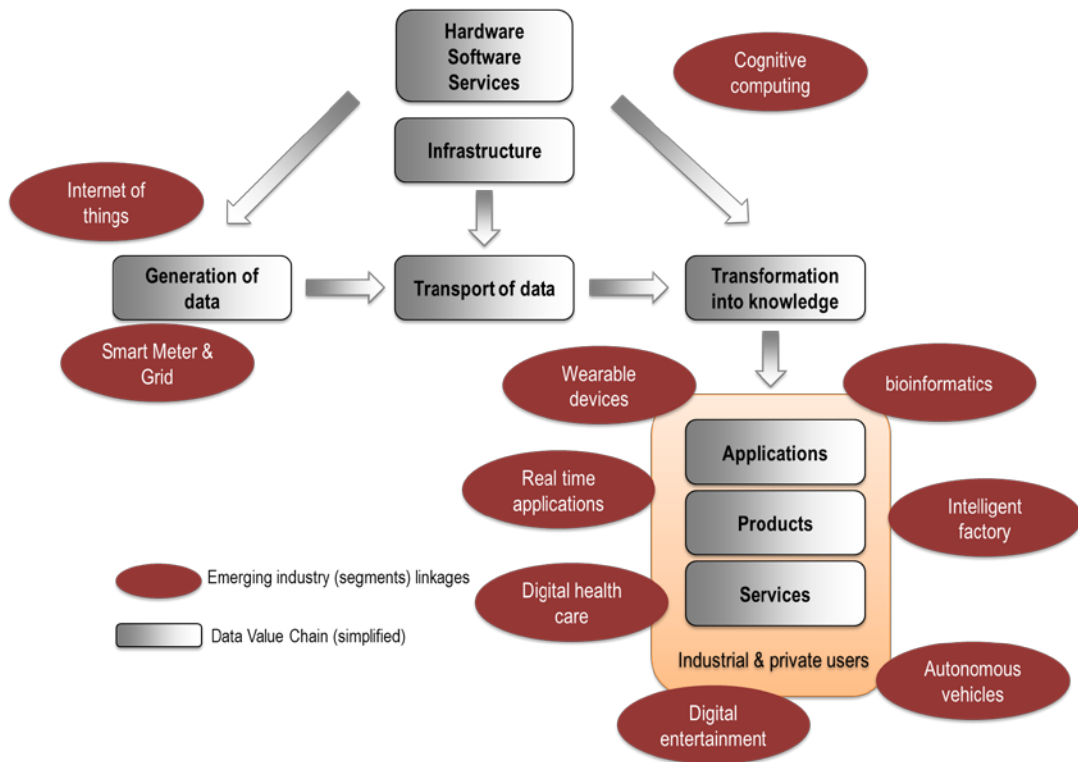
Hardware
Software
Services

Cognitive computing

Infrastructure

Internet of things

Generation of data

Transport of data

Transformation into knowledge

Smart Meter & Grid

Wearable devices

bioinformatics

Applications

Products

Services

Industrial & private users

Real time applications

Intelligent factory

Digital health care

Autonomous vehicles

Digital entertainment

Emerging industry (segments) linkages

Data Value Chain (simplified)